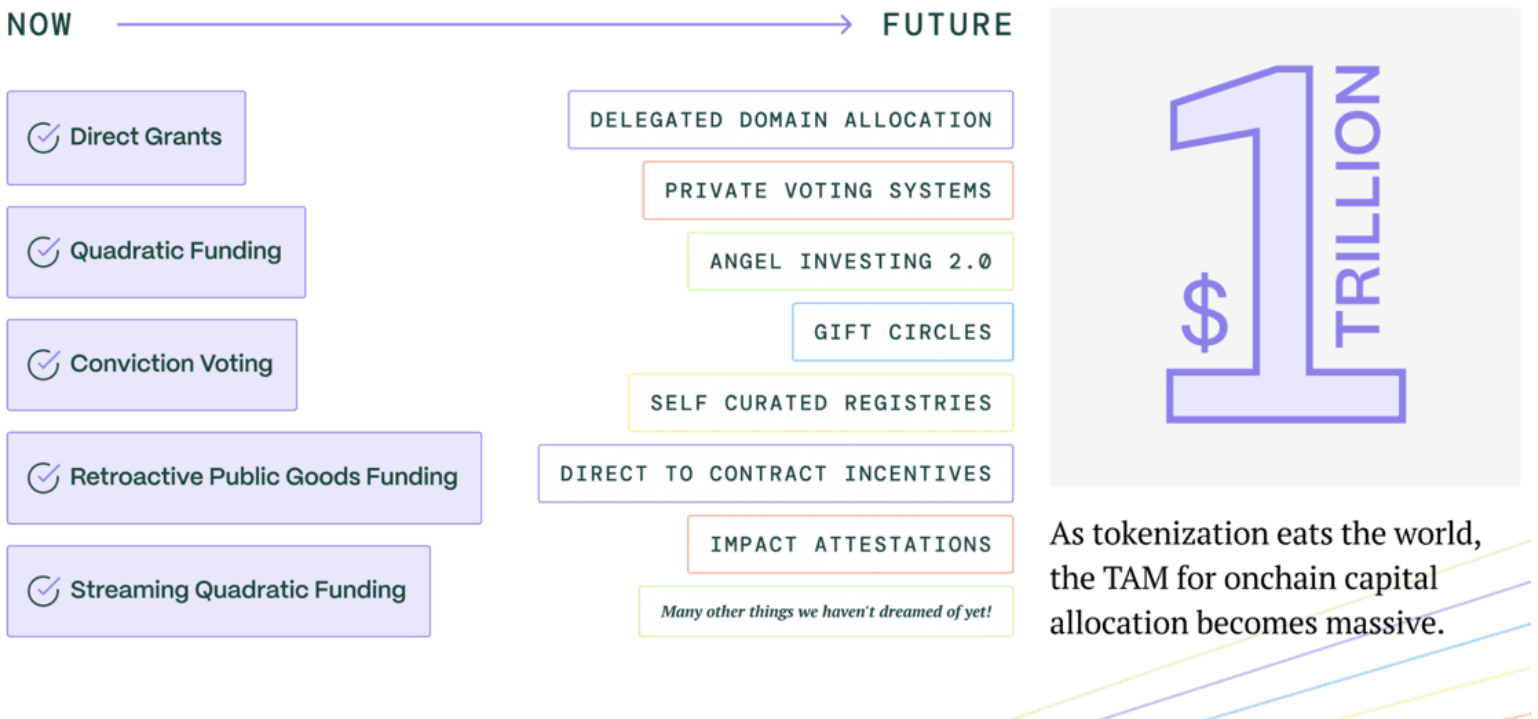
NOW FUTURE

Direct Grants

Quadratic Funding

Conviction Voting

Retroactive Public Goods Funding

Streaming Quadratic Funding

DELEGATED DOMAIN ALLOCATION

PRIVATE VOTING SYSTEMS

ANGEL INVESTING 2.0

GIFT CIRCLES

SELF CURATED REGISTRIES

DIRECT TO CONTRACT INCENTIVES

IMPACT ATTESTATIONS

Many other things we haven't dreamed of yet!

$1 TRILLION

As tokenization eats the world, the TAM for onchain capital allocation becomes massive.